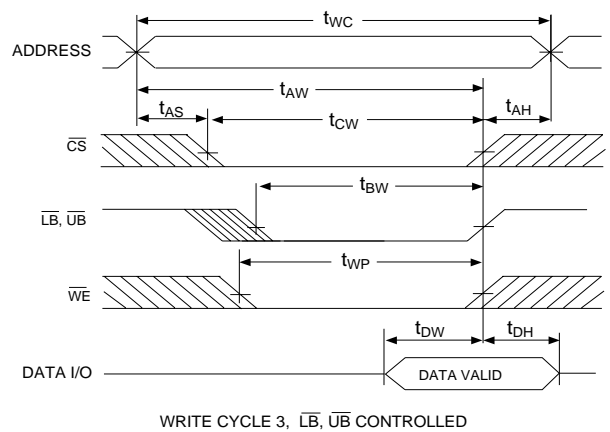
$t_{WC}$

ADDRESS

$t_{AW}$

$t_{AS}$

$t_{CW}$

$t_{AH}$

$\overline{CS}$

$t_{BW}$

$\overline{LB}$, $\overline{UB}$

$t_{WP}$

$\overline{WE}$

$t_{DW}$

$t_{DH}$

DATA I/O

DATA VALID

WRITE CYCLE 3, $\overline{LB}$, $\overline{UB}$ CONTROLLED